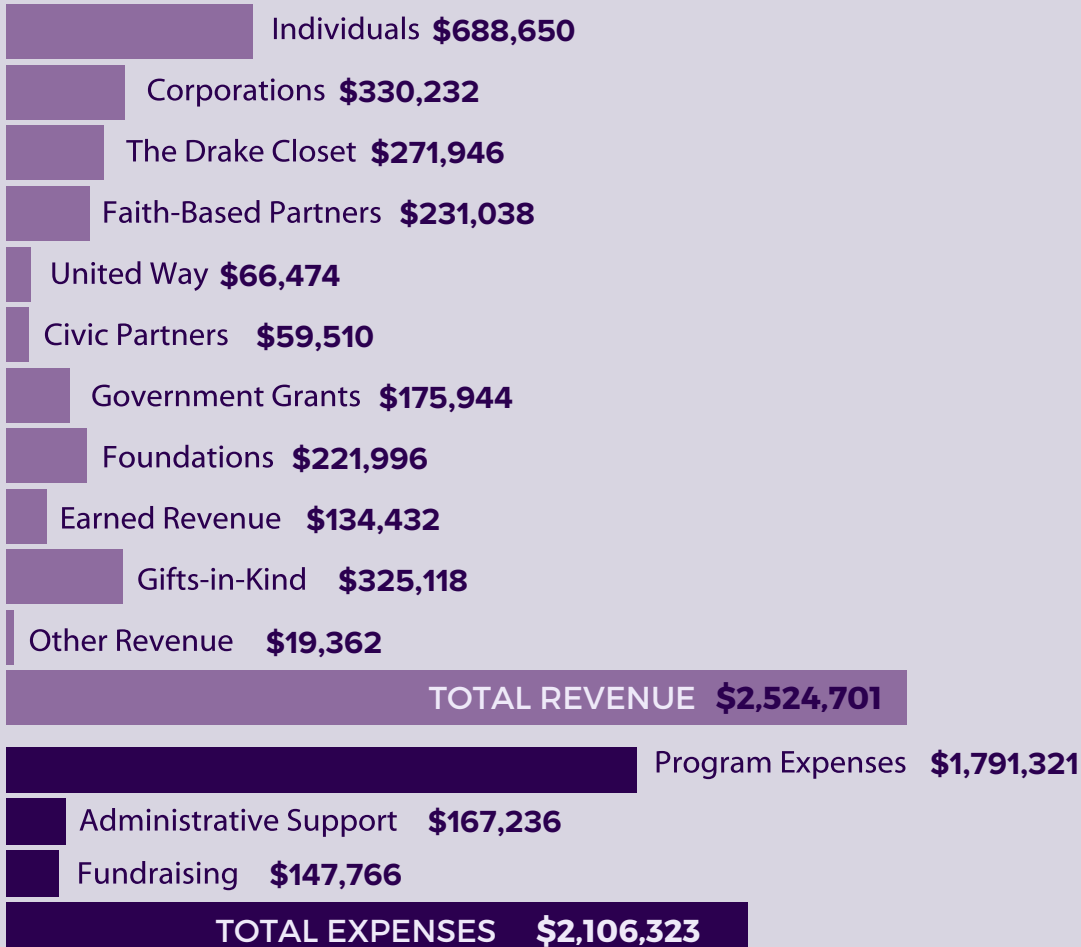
Individuals $688,650
Corporations $330,232
The Drake Closet $271,946
Faith-Based Partners $231,038
United Way $66,474
Civic Partners $59,510
Government Grants $175,944
Foundations $221,996
Earned Revenue $134,432
Gifts-in-Kind $325,118
Other Revenue $19,362
TOTAL REVENUE $2,524,701
Program Expenses $1,791,321
Administrative Support $167,236
Fundraising $147,766
TOTAL EXPENSES $2,106,323